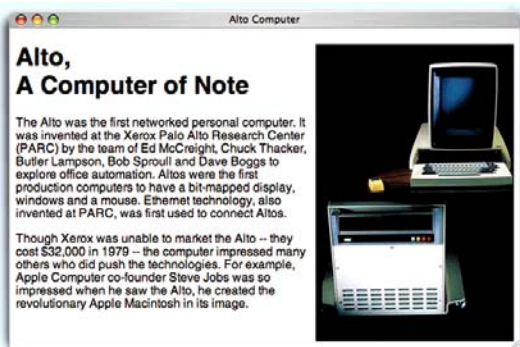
Alto Computer

Alto,
A Computer of Note

The Alto was the first networked personal computer. It was invented at the Xerox Palo Alto Research Center (PARC) by the team of Ed McCreight, Chuck Thacker, Butler Lampson, Bob Sproull and Dave Boggs to explore office automation. Altos were the first production computers to have a bit-mapped display, windows and a mouse. Ethernet technology, also invented at PARC, was first used to connect Altos.

Though Xerox was unable to market the Alto -- they cost $32,000 in 1979 -- the computer impressed many others who did push the technologies. For example, Apple Computer co-founder Steve Jobs was so impressed when he saw the Alto, he created the revolutionary Apple Macintosh in its image.